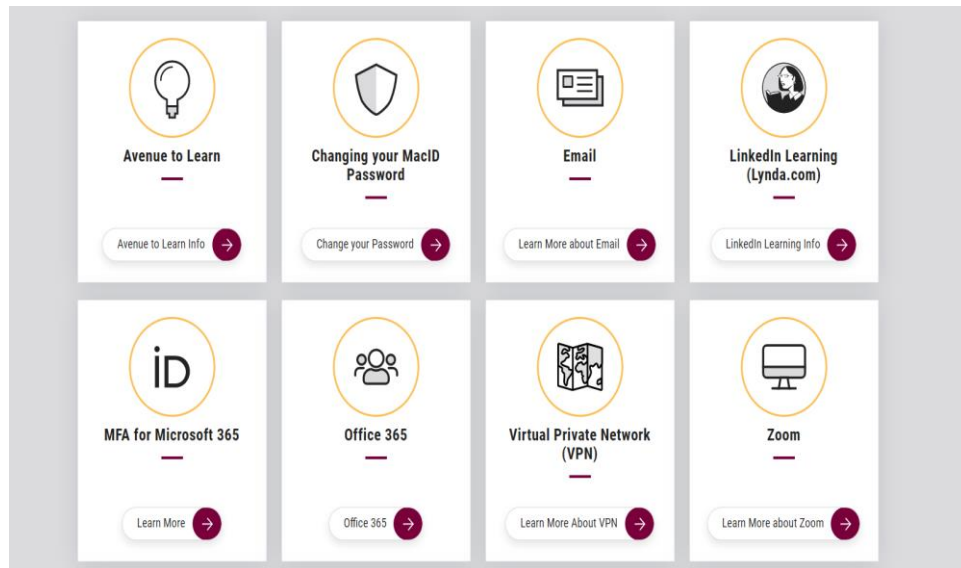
Avenue to Learn

Avenue to Learn Info

Changing your MacID Password

Change your Password

Email

Learn More about Email

LinkedIn Learning (Lynda.com)

LinkedIn Learning Info

iD

MFA for Microsoft 365

Learn More

Office 365

Office 365

Virtual Private Network (VPN)

Learn More About VPN

Zoom

Learn More about Zoom